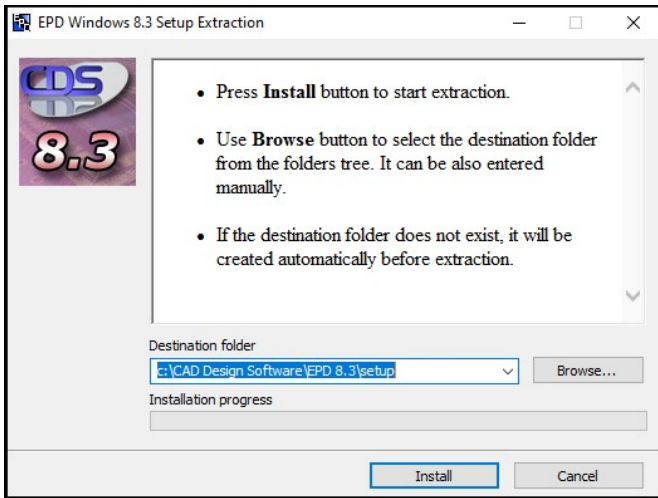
EPD Windows 8.3 Setup Extraction

CDS
8.3

• Press **Install** button to start extraction.

• Use **Browse** button to select the destination folder from the folders tree. It can be also entered manually.

• If the destination folder does not exist, it will be created automatically before extraction.

Destination folder
c:\CAD Design Software\EPD 8.3\setup
Browse...
Installation progress

Install
Cancel